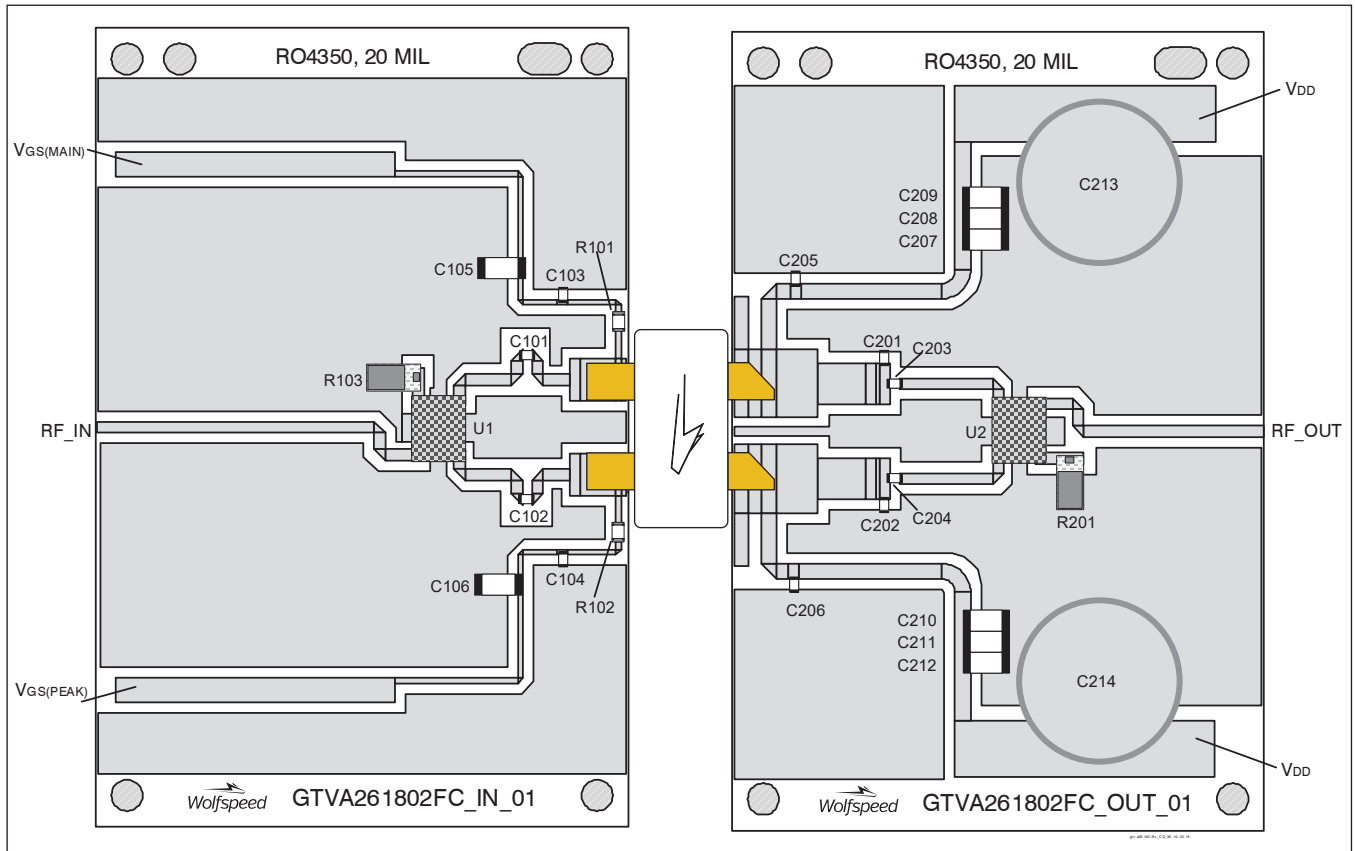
RO4350, 20 MIL

RO4350, 20 MIL

VDD

VGS(MAIN)

C213

C209
C208
C207

R101

C105

C103

C205

C101

C201

C203

R103

RF_IN

U1

U2

RF_OUT

C102

C202

C204

R201

C104

C106

R102

C206

C210
C211
C212

C214

VGS(PEAK)

VDD

Wolfspeed

GTVA261802FC_IN_01

Wolfspeed

GTVA261802FC_OUT_01

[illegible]